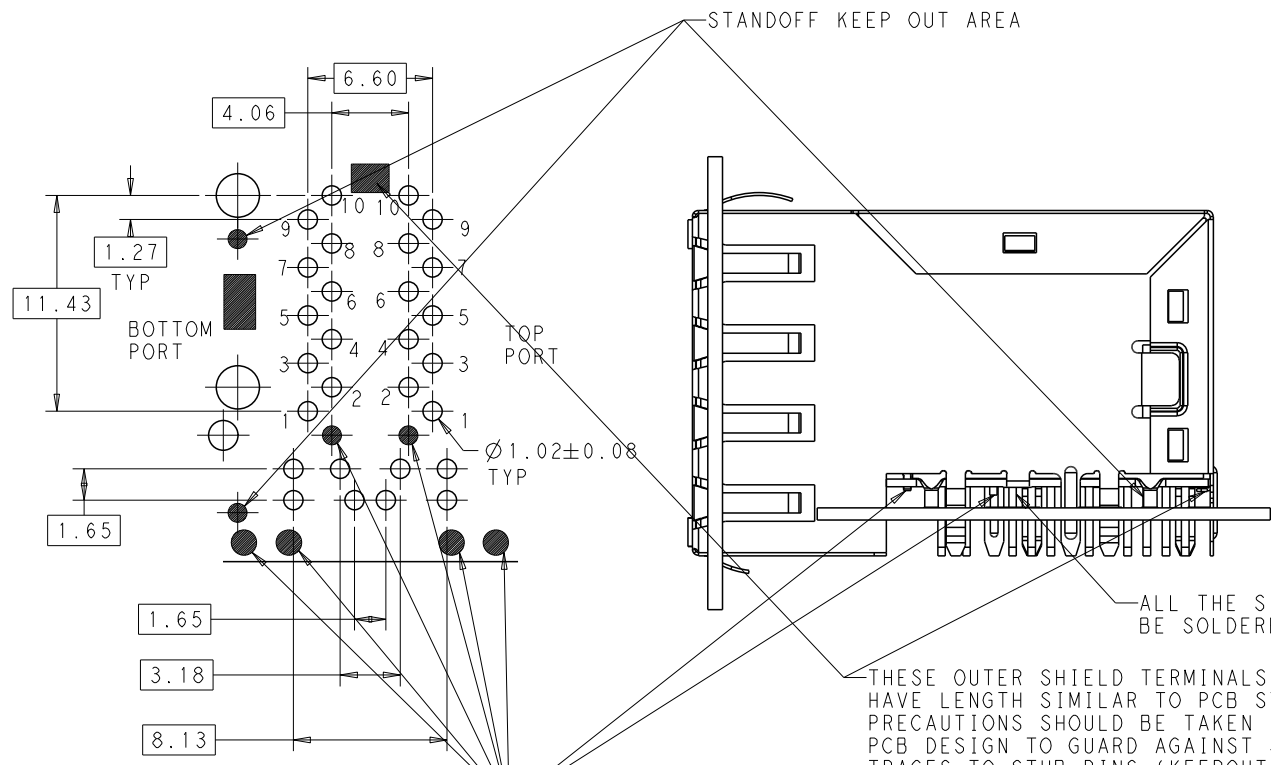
STANDOFF KEEP OUT AREA

6.60

4.06

1.27
TYP

11.43

BOTTOM
PORT

TOP
PORT

10 10
9 9
8 8
7 7
6 6
5 5
4 4
3 3
2 2
1 1

$\varnothing 1.02 \pm 0.08$
TYP

1.65

1.65

3.18

8.13

ALL THE S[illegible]
BE SOLDER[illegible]

THESE OUTER SHIELD TERMINALS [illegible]
HAVE LENGTH SIMILAR TO PCB S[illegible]
PRECAUTIONS SHOULD BE TAKEN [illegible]
PCB DESIGN TO GUARD AGAINST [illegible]
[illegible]